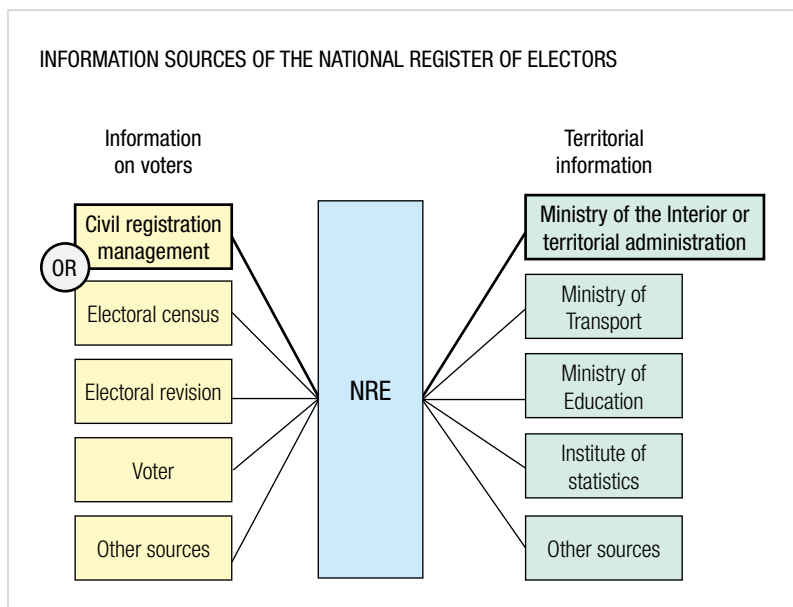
INFORMATION SOURCES OF THE NATIONAL REGISTER OF ELECTORS

Information on voters

Civil registration management

OR

Electoral census

Electoral revision

Voter

Other sources

NRE

Territorial information

Ministry of the Interior or territorial administration

Ministry of Transport

Ministry of Education

Institute of statistics

Other sources